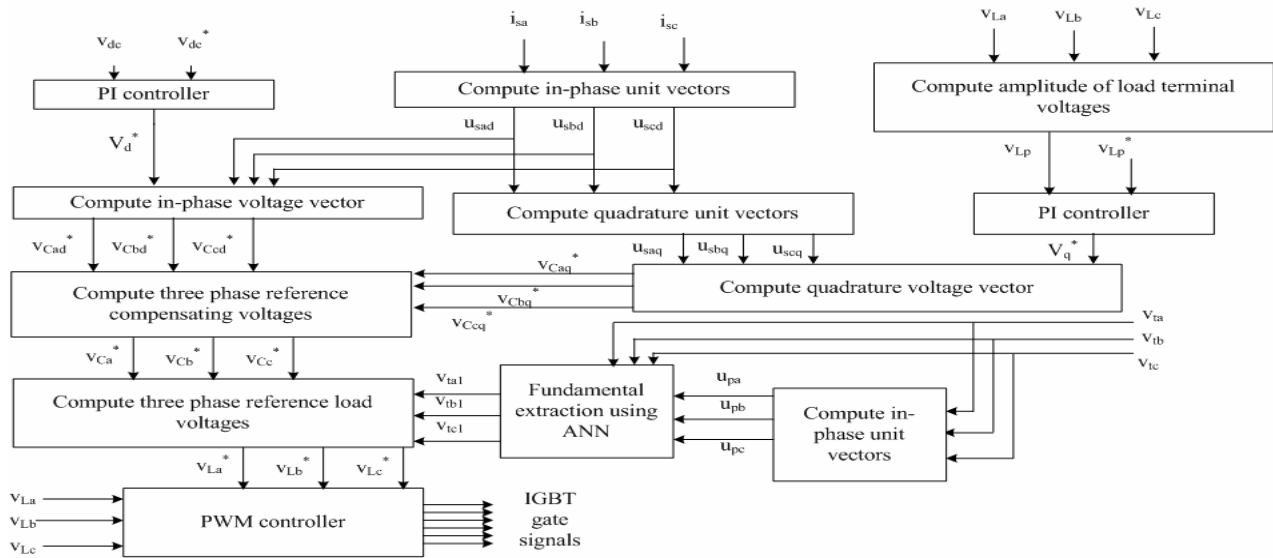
$v_{dc}$ $v_{dc}^*$

PI controller

$V_d^*$

$i_{sa}$ $i_{sb}$ $i_{sc}$

Compute in-phase unit vectors

$u_{sad}$ $u_{sbd}$ $u_{scd}$

$v_{La}$ $v_{Lb}$ $v_{Lc}$

Compute amplitude of load terminal voltages

$v_{Lp}$ $v_{Lp}^*$

Compute in-phase voltage vector

Compute quadrature unit vectors

PI controller

$v_{Cad}^*$ $v_{Cbd}^*$ $v_{Ccd}^*$

$u_{saq}$ $u_{sbq}$ $u_{scq}$

$V_q^*$

Compute three phase reference compensating voltages

$v_{Caq}^*$ $v_{Cbq}^*$ $v_{Ccq}^*$

Compute quadrature voltage vector

$v_{ta}$ $v_{tb}$ $v_{tc}$

$v_{Ca}^*$ $v_{Cb}^*$ $v_{Cc}^*$

Compute three phase reference load voltages

$v_{ta1}$ $v_{tb1}$ $v_{tc1}$

Fundamental extraction using ANN

$u_{pa}$ $u_{pb}$ $u_{pc}$

Compute in-phase unit vectors

$v_{La}^*$ $v_{Lb}^*$ $v_{Lc}^*$

$v_{La}$ $v_{Lb}$ $v_{Lc}$

PWM controller

IGBT gate signals